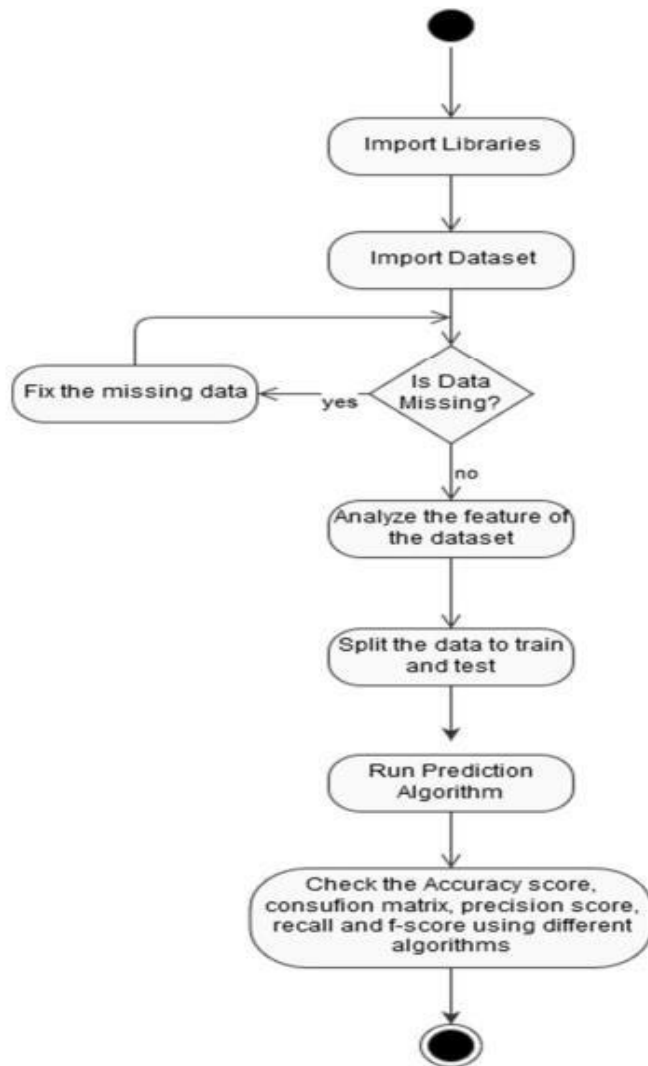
Import Libraries

Import Dataset

Is Data Missing?

yes

Fix the missing data

no

Analyze the feature of the dataset

Split the data to train and test

Run Prediction Algorithm

Check the Accuracy score, consufion matrix, precision score, recall and f-score using different algorithms